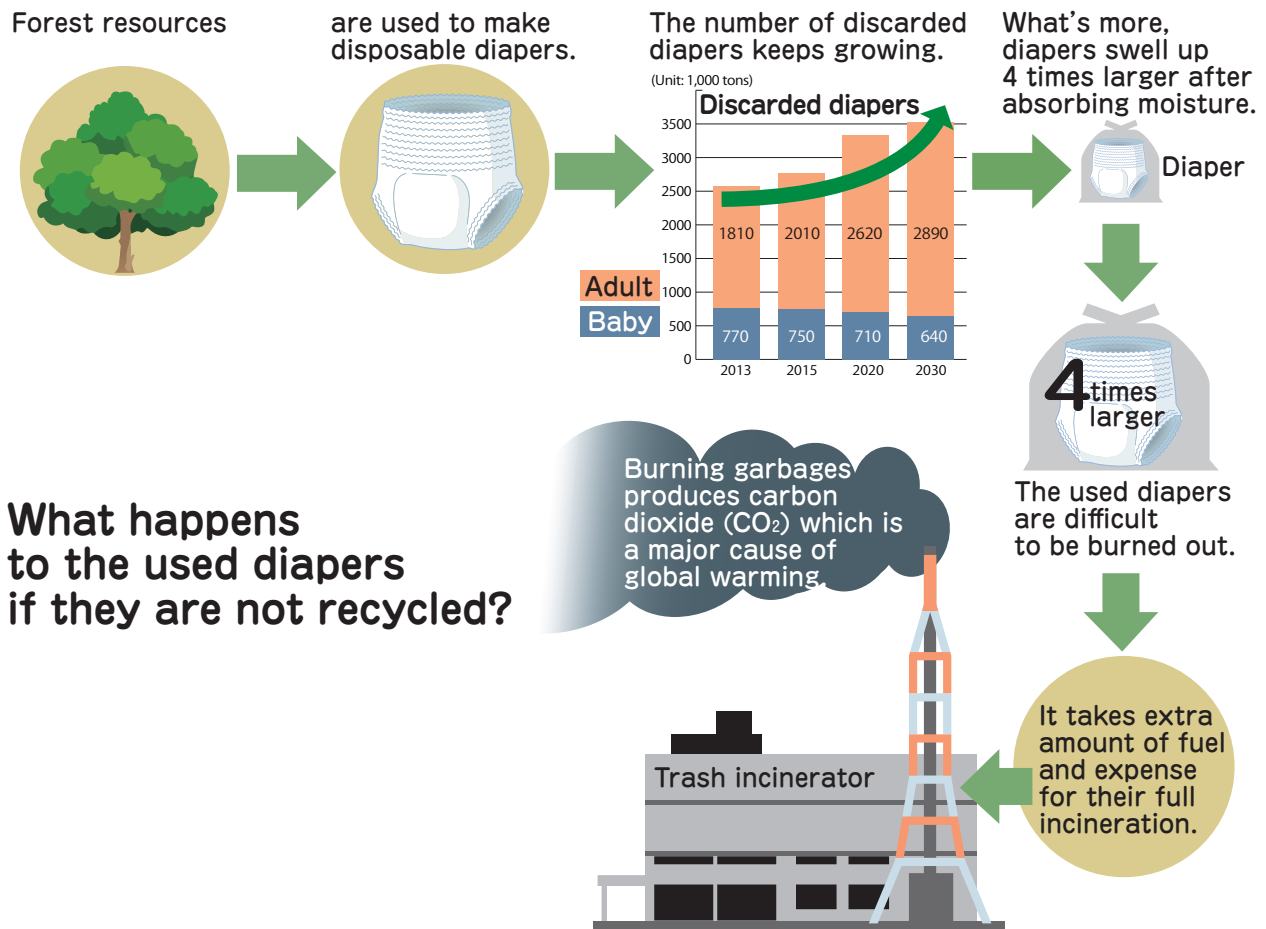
Forest resources

are used to make disposable diapers.

The number of discarded diapers keeps growing.

(Unit: 1,000 tons)

Discarded diapers

| | 2013 | 2015 | 2020 | 2030 |
|---|---|---|---|---|
| Adult | 1810 | 2010 | 2620 | 2890 |
| Baby | 770 | 750 | 710 | 640 |

3500
3000
2500
2000
1500
1000
500
0

What's more, diapers swell up 4 times larger after absorbing moisture.

Diaper

4 times larger

The used diapers are difficult to be burned out.

It takes extra amount of fuel and expense for their full incineration.

Trash incinerator

Burning garbages produces carbon dioxide ($CO_2$) which is a major cause of global warming.

What happens to the used diapers if they are not recycled?